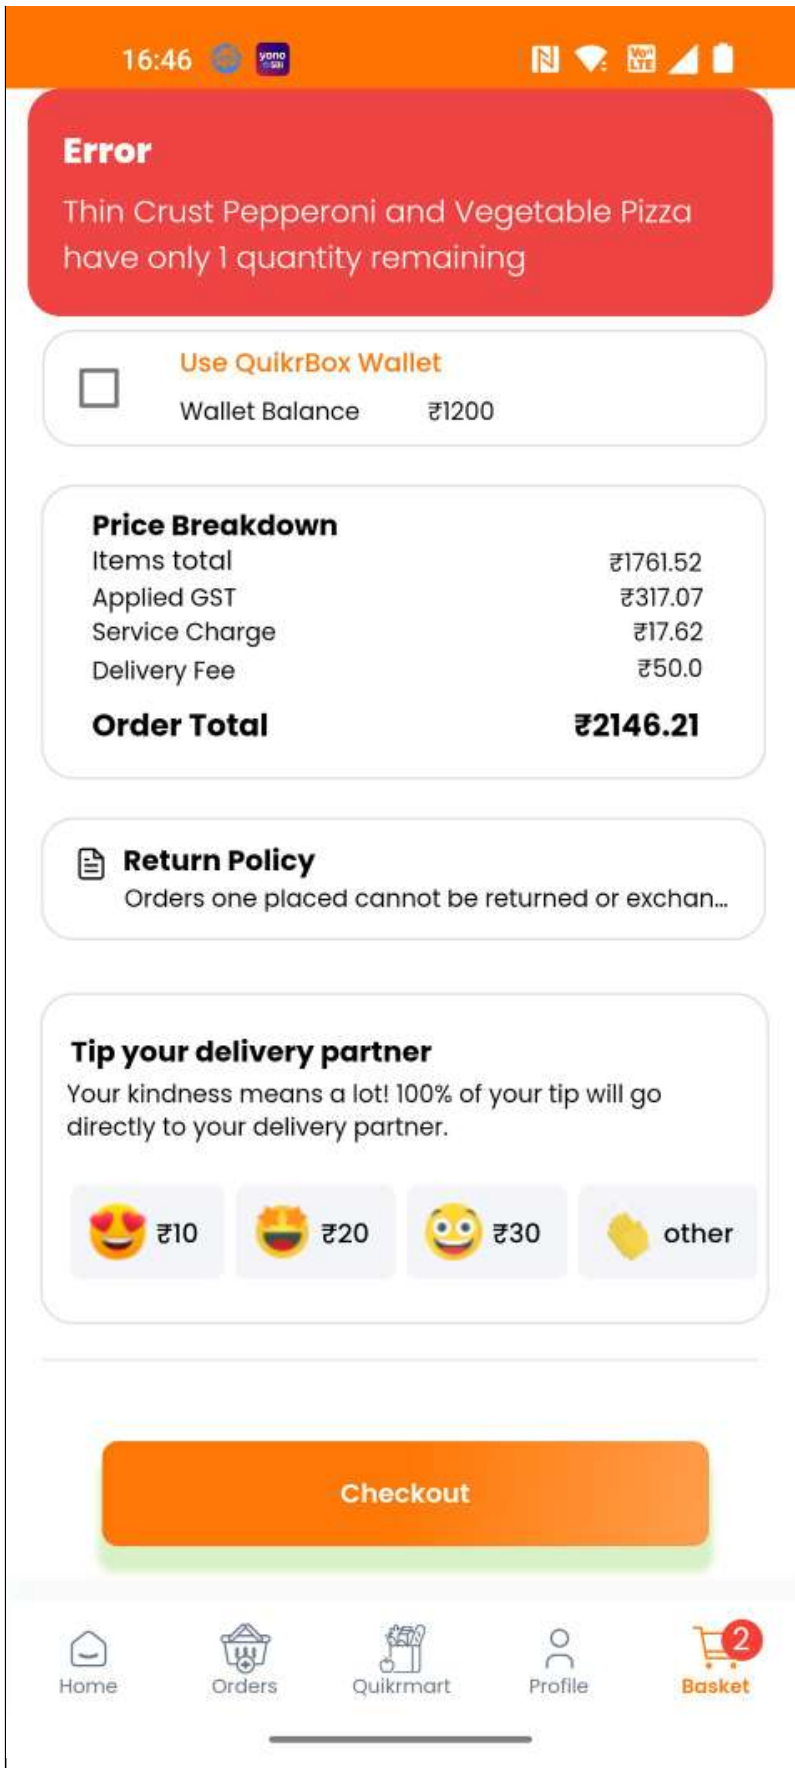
16:46

Error
Thin Crust Pepperoni and Vegetable Pizza have only 1 quantity remaining

Use QuikrBox Wallet
Wallet Balance ₹1200

Price Breakdown

| | |
|---|---|
| Items total | ₹1761.52 |
| Applied GST | ₹317.07 |
| Service Charge | ₹17.62 |
| Delivery Fee | ₹50.0 |
| **Order Total** | **₹2146.21** |

Return Policy
Orders one placed cannot be returned or exchan...

Tip your delivery partner
Your kindness means a lot! 100% of your tip will go directly to your delivery partner.

₹10 ₹20 ₹30 other

Checkout

Home Orders Quikrmart Profile 2 Basket